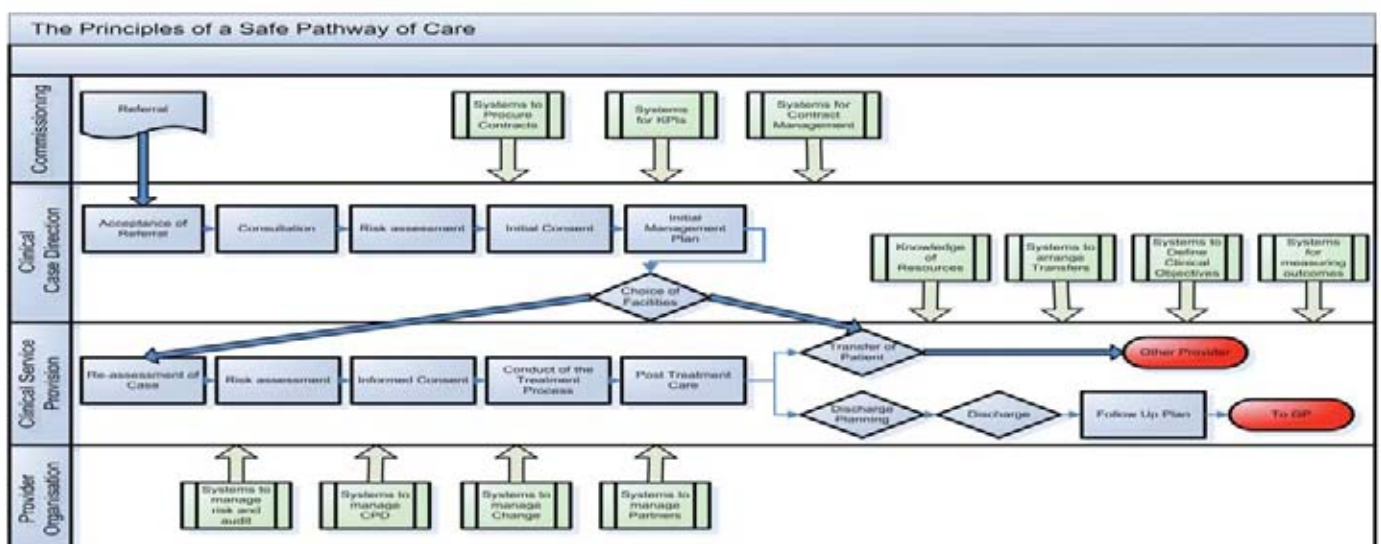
The Principles of a Safe Pathway of Care

Commissioning

Referral

Systems to Procure Contracts

Systems for KPIs

Systems for Contract Management

Clinical Case Direction

Acceptance of Referral

Consultation

Risk assessment

Initial Consent

Initial Management Plan

Choice of Facilities

Knowledge of Resources

Systems to arrange Transfers

Systems to Define Clinical Objectives

Systems for measuring outcomes

Clinical Service Provision

Re-assessment of Case

Risk assessment

Informed Consent

Conduct of the Treatment Process

Post Treatment Care

Transfer of Patient

Other Provider

Discharge Planning

Discharge

Follow Up Plan

To GP

Provider Organisation

Systems to manage risk and audit

Systems to manage CPD

Systems to manage Change

Systems to manage Partners